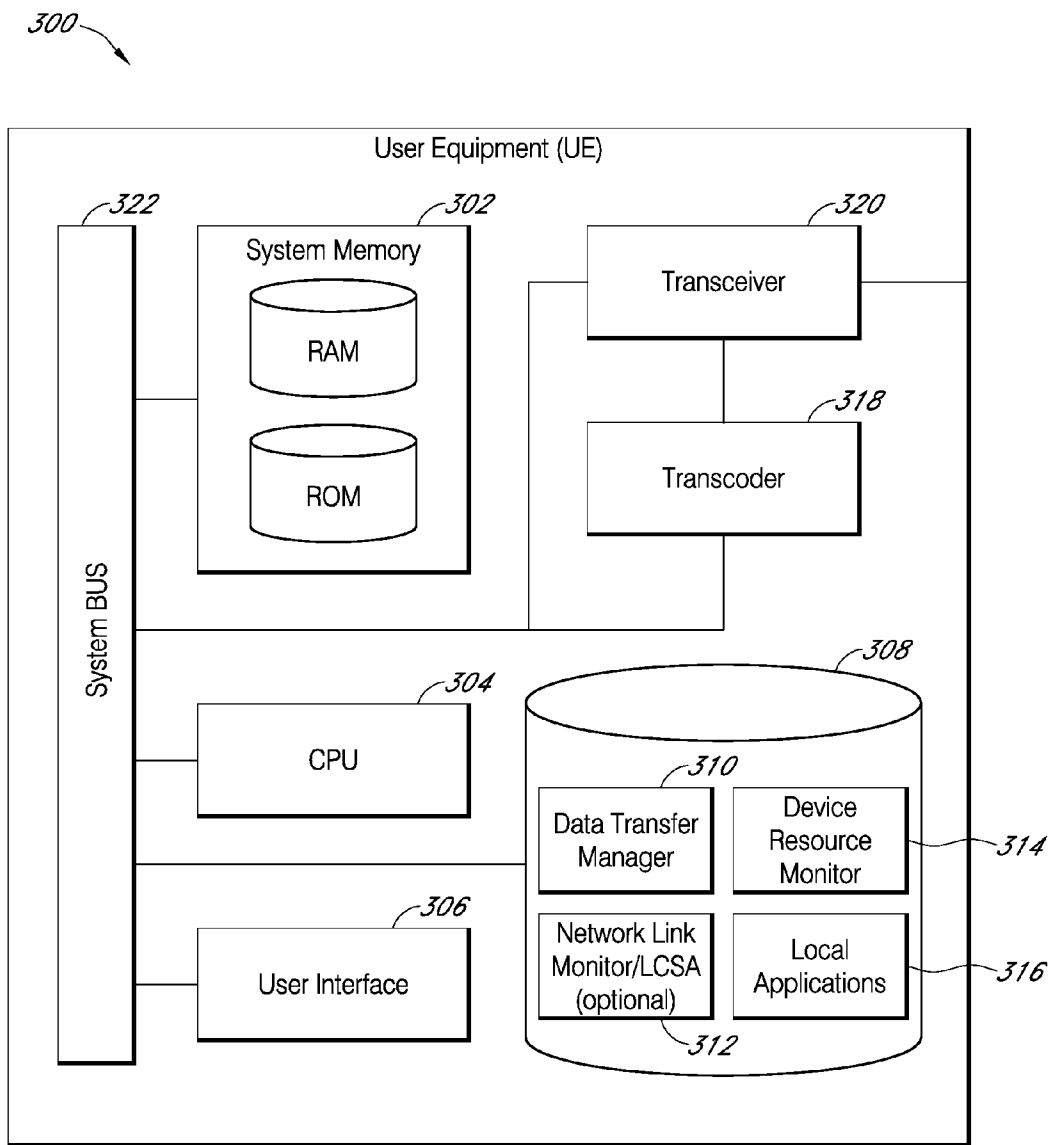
300

User Equipment (UE)

322

System BUS

302

System Memory

RAM

ROM

320

Transceiver

318

Transcoder

304

CPU

308

310

Data Transfer Manager

Device Resource Monitor

314

Network Link Monitor/LCSA (optional)

312

Local Applications

316

306

User Interface